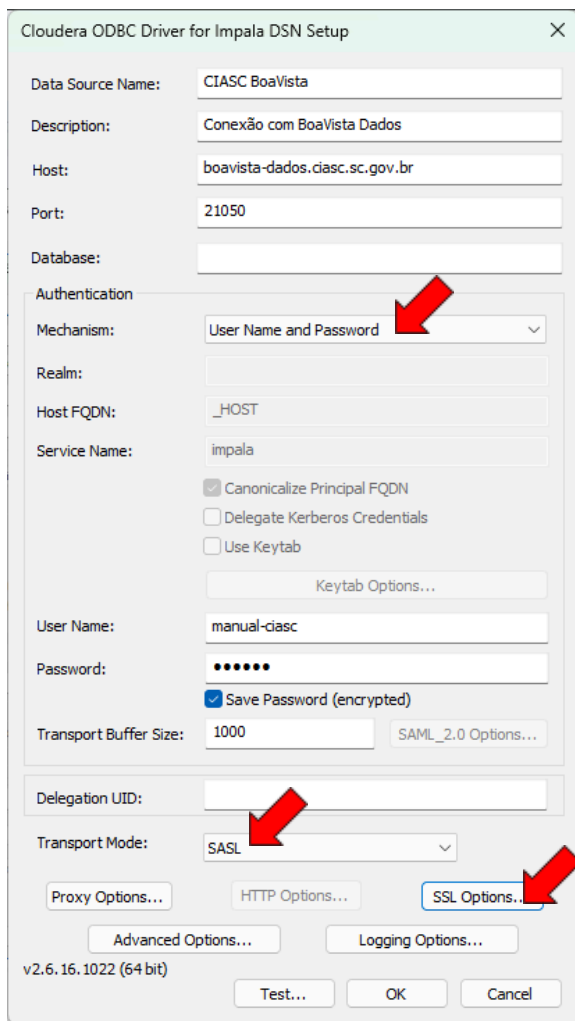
Cloudera ODBC Driver for Impala DSN Setup

Data Source Name: CIASC BoaVista
Description: Conexão com BoaVista Dados
Host: boavista-dados.ciasc.sc.gov.br
Port: 21050
Database:

Authentication
Mechanism: User Name and Password
Realm:
Host FQDN: _HOST
Service Name: impala
Canonicalize Principal FQDN
Delegate Kerberos Credentials
Use Keytab
Keytab Options...
User Name: manual-ciasc
Password: ••••••
Save Password (encrypted)
Transport Buffer Size: 1000
SAML_2.0 Options...

Delegation UID:
Transport Mode: SASL
Proxy Options...
HTTP Options...
SSL Options...
Advanced Options...
Logging Options...
v2.6.16.1022 (64 bit)
Test...
OK
Cancel